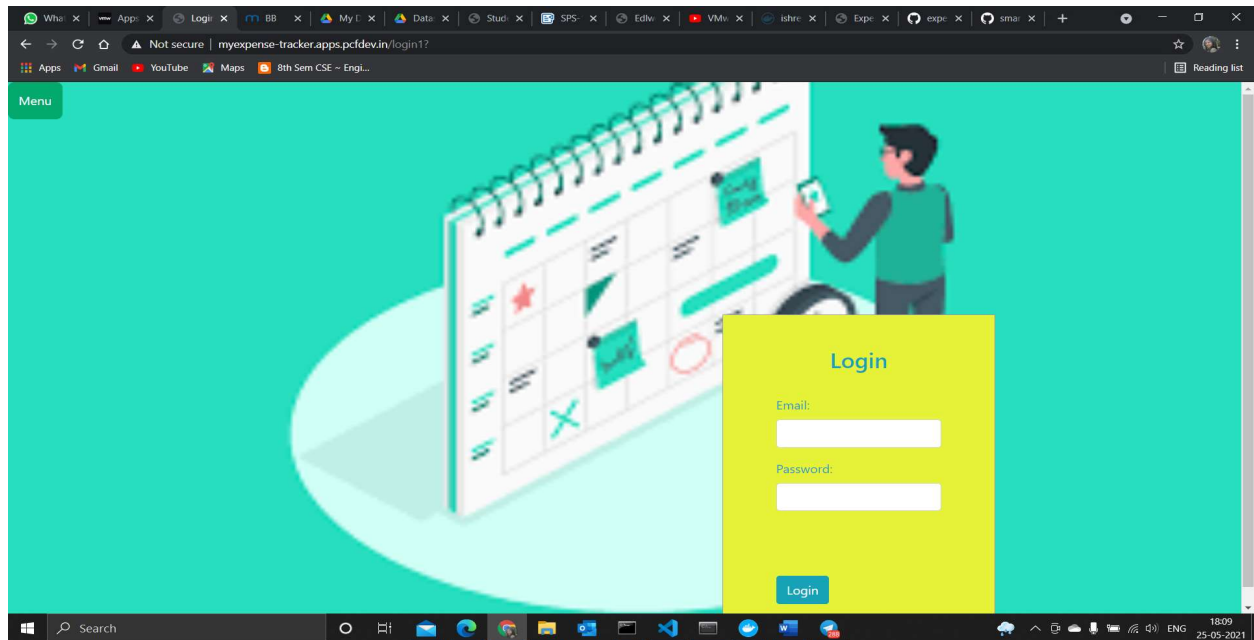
Wha ×
Apps ×
Logir ×
BB ×
My D ×
Data ×
Stud ×
SPS- ×
Edlw ×
VMw ×
ishre ×
Expe ×
expe ×
smar ×
+

Not secure | myexpense-tracker.apps.pcfdev.in/login1?

Apps  Gmail  YouTube  Maps  8th Sem CSE ~ Engi...

Reading list

Menu

Login

Email:

Password:

Login

Search

ENG 18:09 25-05-2021